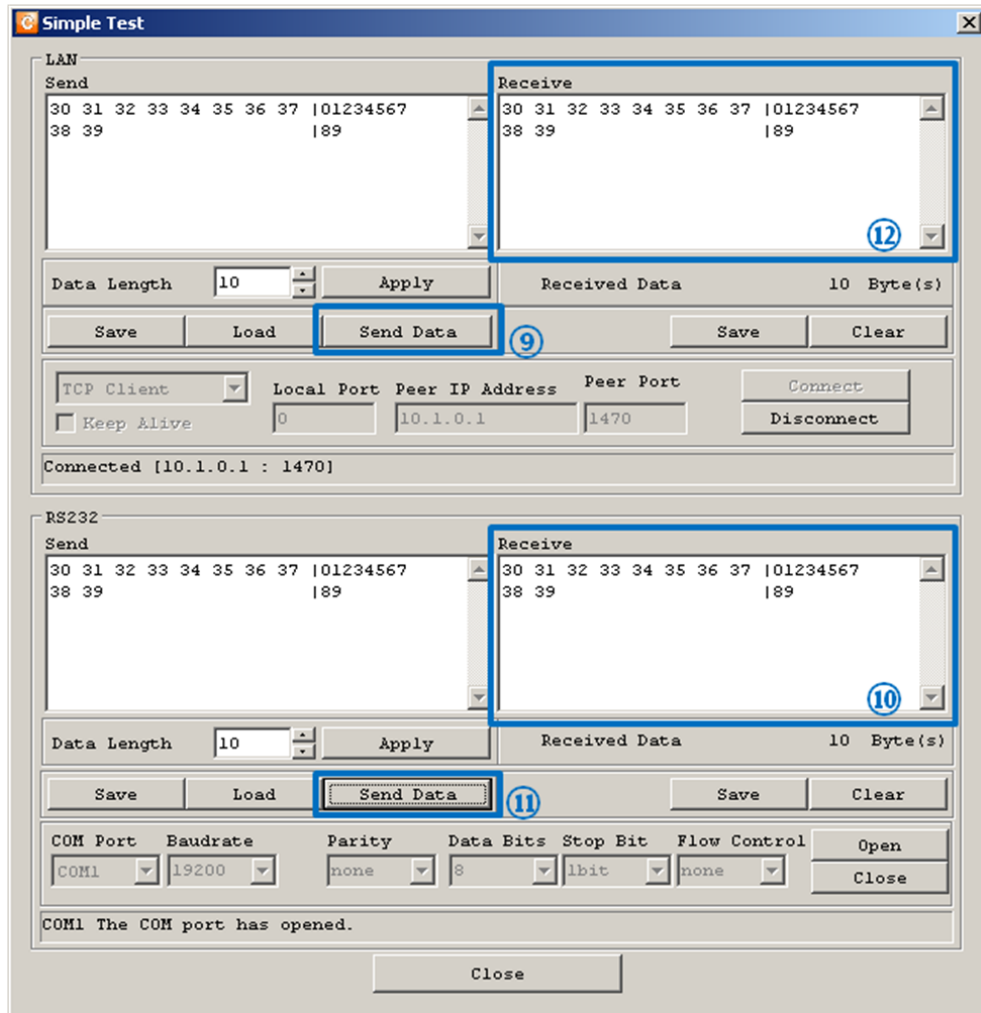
Simple Test

LAN

Send

30 31 32 33 34 35 36 37 |01234567
38 39 |89

Receive

30 31 32 33 34 35 36 37 |01234567
38 39 |89

⑫

Data Length 10 Apply

Received Data 10 Byte(s)

Save Load Send Data ⑨ Save Clear

TCP Client Local Port Peer IP Address Peer Port Connect

Keep Alive 0 10.1.0.1 1470 Disconnect

Connected [10.1.0.1 : 1470]

RS232

Send

30 31 32 33 34 35 36 37 |01234567
38 39 |89

Receive

30 31 32 33 34 35 36 37 |01234567
38 39 |89

⑩

Data Length 10 Apply

Received Data 10 Byte(s)

Save Load Send Data ⑪ Save Clear

COM Port Baudrate Parity Data Bits Stop Bit Flow Control Open

COM1 19200 none 8 1bit none Close

COM1 The COM port has opened.

Close